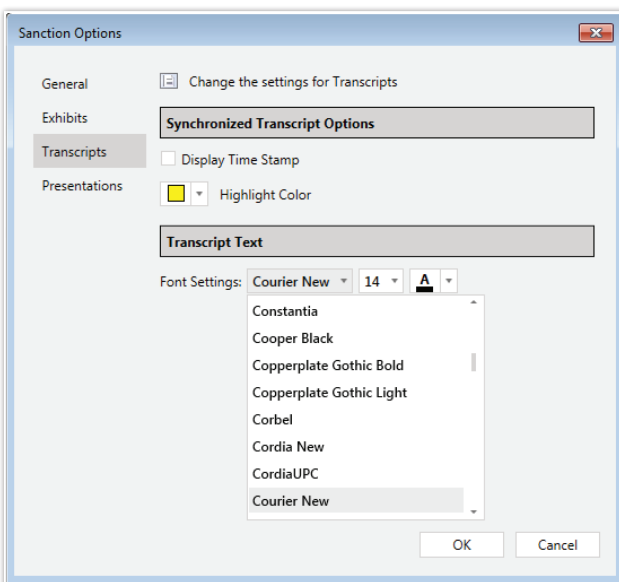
Sanction Options

General
Exhibits
Transcripts
Presentations

Change the settings for Transcripts

Synchronized Transcript Options

Display Time Stamp

Highlight Color

Transcript Text

Font Settings: Courier New 14 A

Constantia
Cooper Black
Copperplate Gothic Bold
Copperplate Gothic Light
Corbel
Cordia New
CordiaUPC
Courier New

OK
Cancel